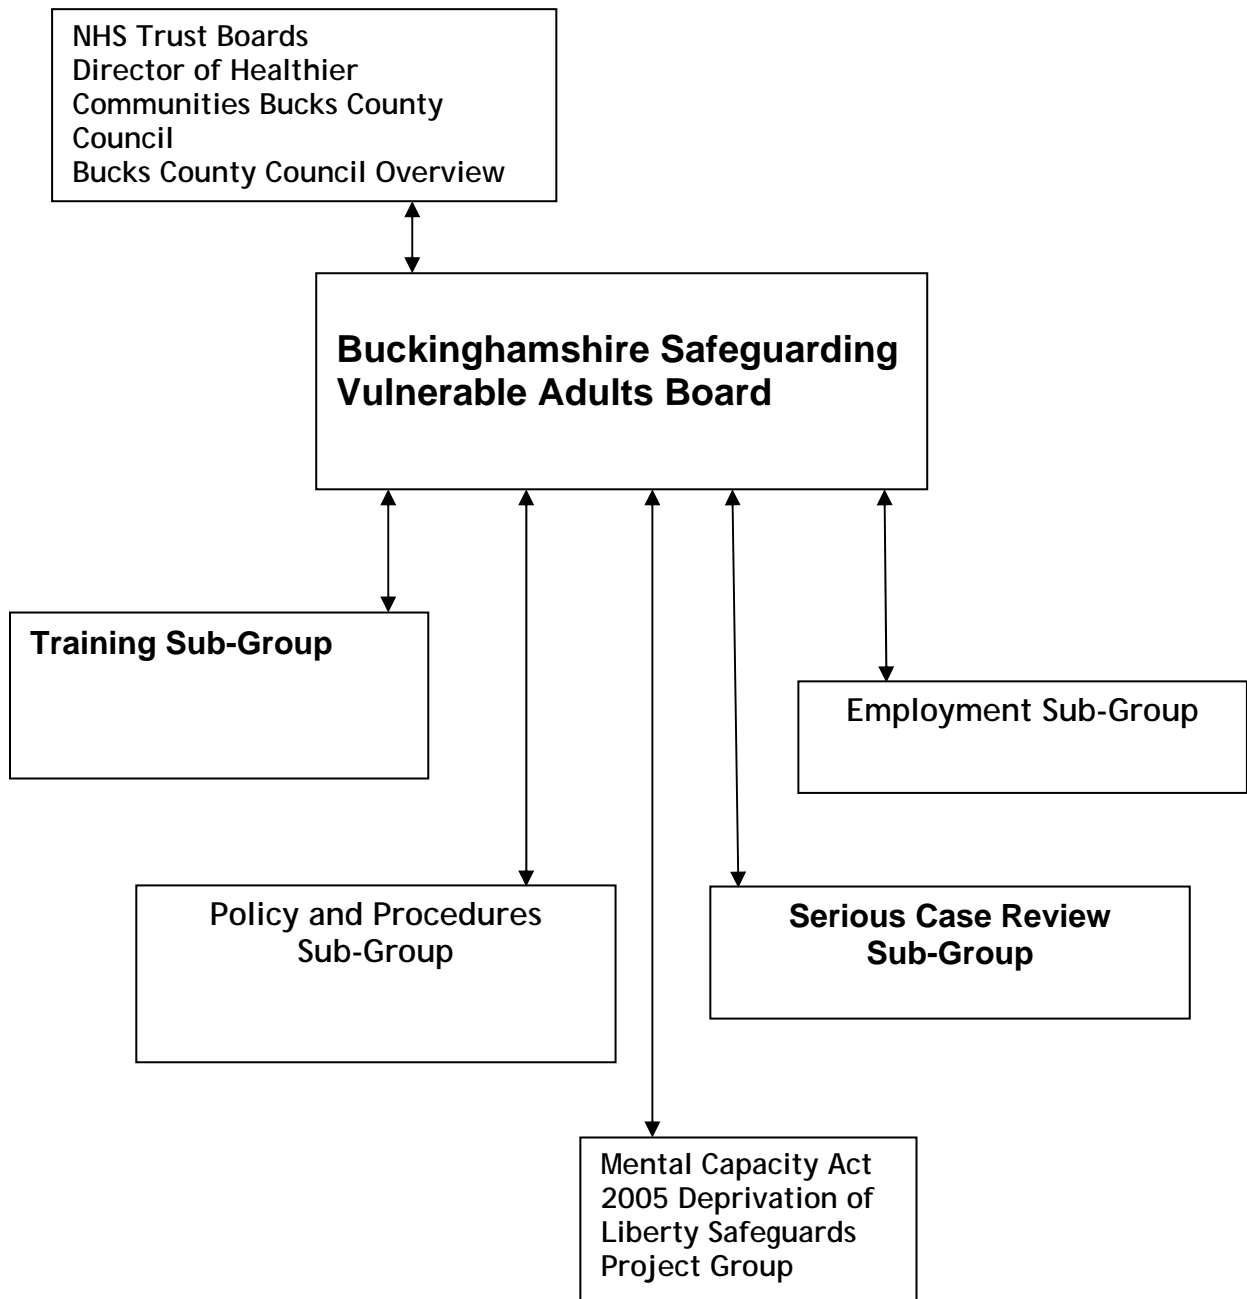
NHS Trust Boards
Director of Healthier Communities Bucks County Council
Bucks County Council Overview

Buckinghamshire Safeguarding Vulnerable Adults Board

Training Sub-Group

Employment Sub-Group

Policy and Procedures Sub-Group

Serious Case Review Sub-Group

Mental Capacity Act 2005 Deprivation of Liberty Safeguards Project Group